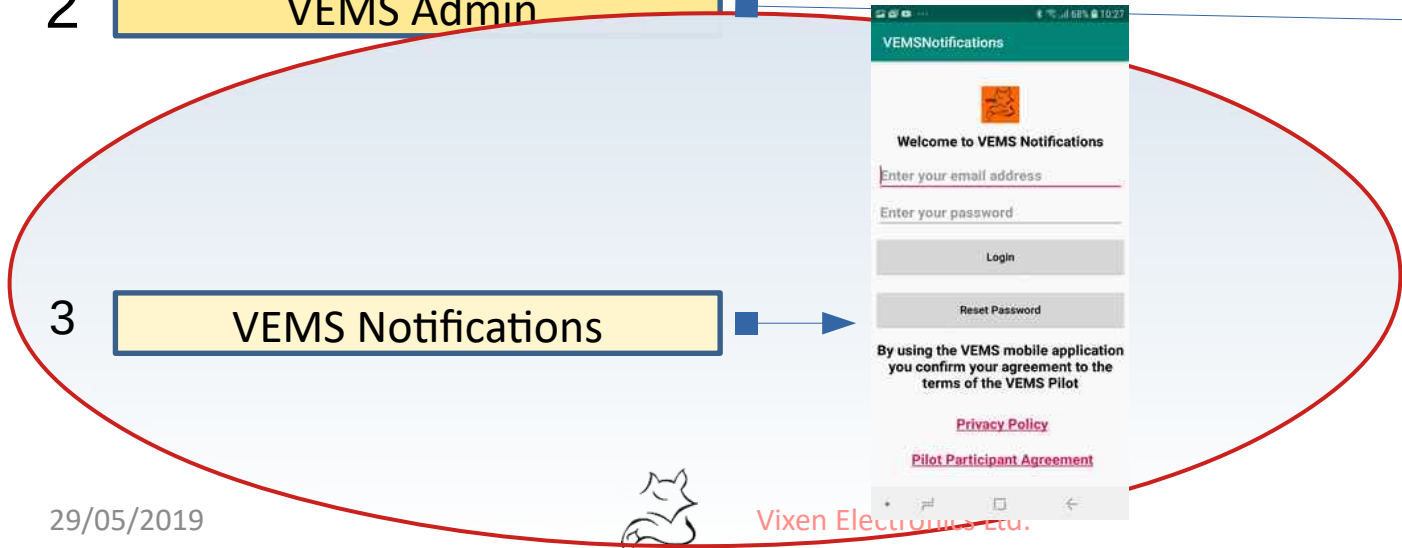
2 VEMS Admin

VEMSNotifications

Welcome to VEMS Notifications

Enter your email address

Enter your password

Login

Reset Password

By using the VEMS mobile application you confirm your agreement to the terms of the VEMS Pilot

Privacy Policy

Pilot Participant Agreement

3 VEMS Notifications

29/05/2019

Vixen Electronics Ltd.